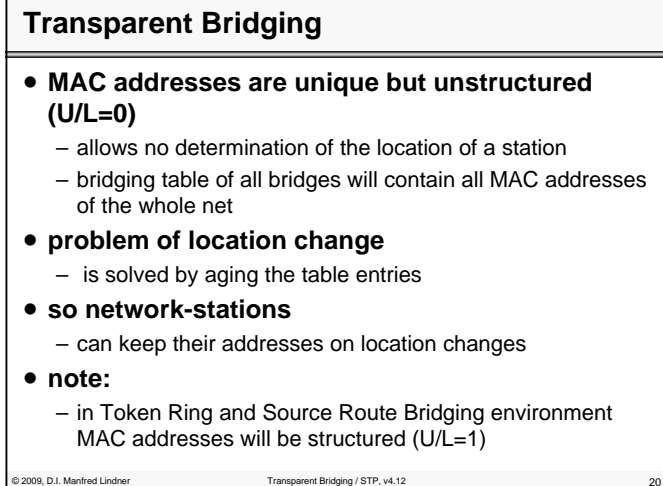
Transparent Bridging

• MAC addresses are unique but unstructured (U/L=0)
  – allows no determination of the location of a station
  – bridging table of all bridges will contain all MAC addresses of the whole net
• problem of location change
  – is solved by aging the table entries
• so network-stations
  – can keep their addresses on location changes
• note:
  – in Token Ring and Source Route Bridging environment MAC addresses will be structured (U/L=1)

© 2009, D.I. Manfred Lindner    Transparent Bridging / STP, v4.12    20